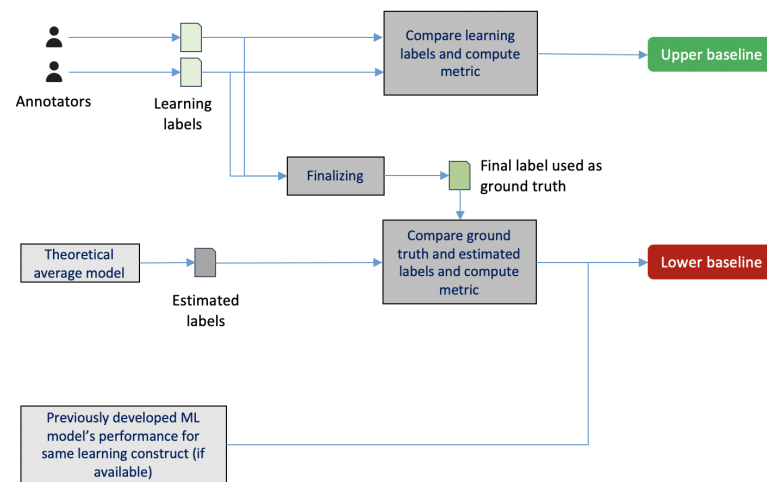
Annotators

Learning labels

Compare learning labels and compute metric

Upper baseline

Finalizing

Final label used as ground truth

Theoretical average model

Estimated labels

Compare ground truth and estimated labels and compute metric

Lower baseline

Previously developed ML model's performance for same learning construct (if available)